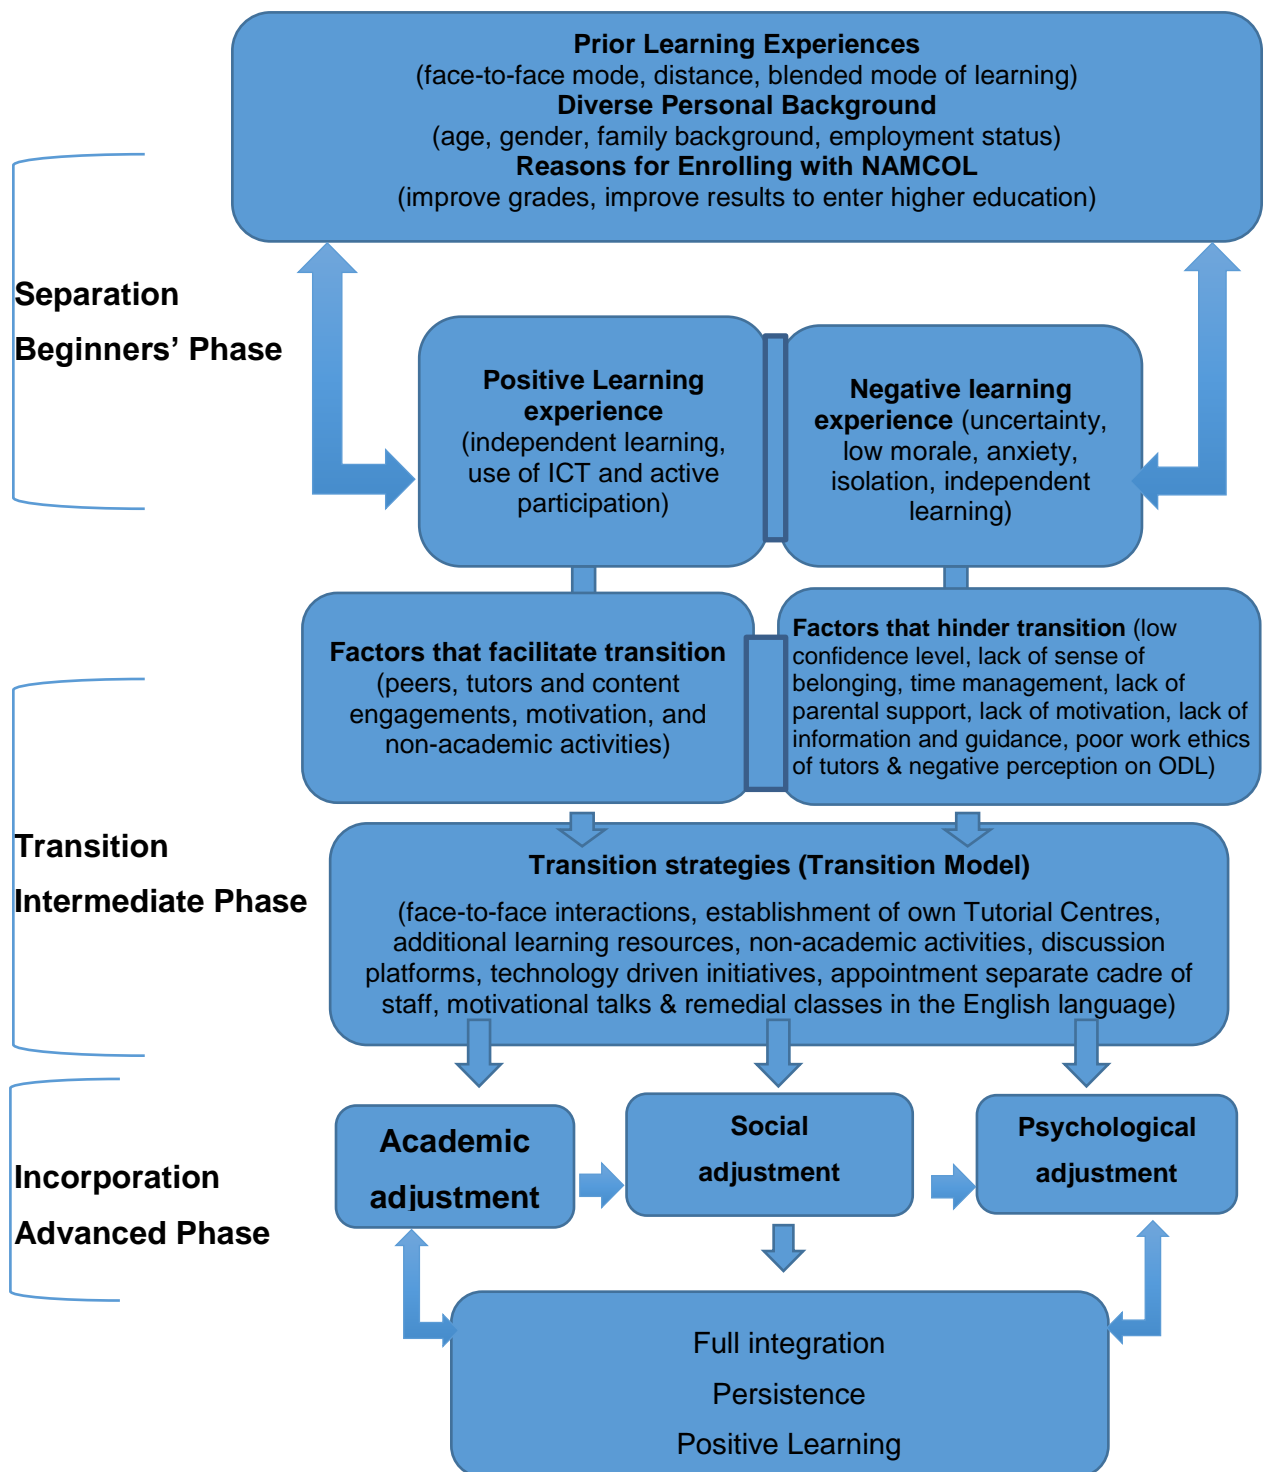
Prior Learning Experiences
(face-to-face mode, distance, blended mode of learning)
Diverse Personal Background
(age, gender, family background, employment status)
Reasons for Enrolling with NAMCOL
(improve grades, improve results to enter higher education)

Separation

Beginners' Phase

Positive Learning experience (independent learning, use of ICT and active participation)

Negative learning experience (uncertainty, low morale, anxiety, isolation, independent learning)

Factors that facilitate transition (peers, tutors and content engagements, motivation, and non-academic activities)

Factors that hinder transition (low confidence level, lack of sense of belonging, time management, lack of parental support, lack of motivation, lack of information and guidance, poor work ethics of tutors & negative perception on ODL)

Transition

Intermediate Phase

Transition strategies (Transition Model)

(face-to-face interactions, establishment of own Tutorial Centres, additional learning resources, non-academic activities, discussion platforms, technology driven initiatives, appointment separate cadre of staff, motivational talks & remedial classes in the English language)

Incorporation

Advanced Phase

Academic adjustment

Social adjustment

Psychological adjustment

Full integration

Persistence

Positive Learning